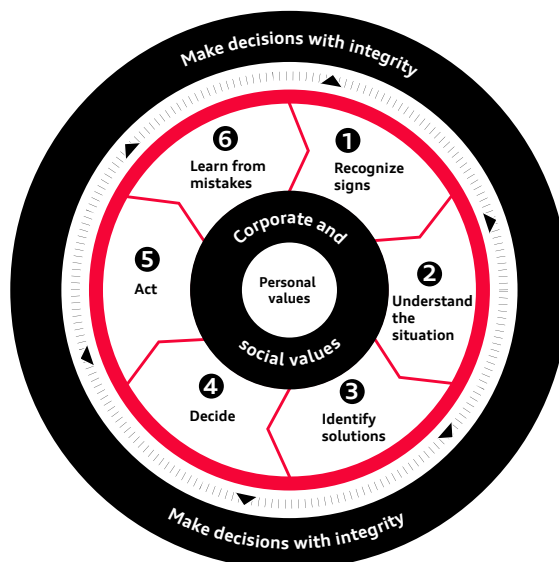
Make decisions with integrity

6 Learn from mistakes

1 Recognize signs

Corporate and

Personal values

social values

5 Act

2 Understand the situation

4 Decide

3 Identify solutions

Make decisions with integrity